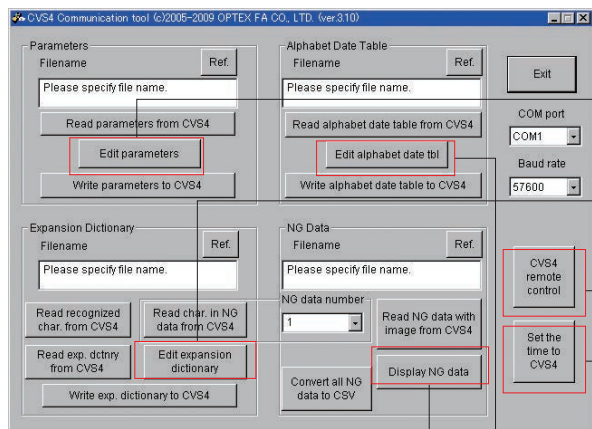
CVS4 Communication tool (c)2005-2009 OPTEX FA CO., LTD. (ver.3.10)

Parameters
Filename
Ref.
Please specify file name.
Read parameters from CVS4
Edit parameters
Write parameters to CVS4

Alphabet Date Table
Filename
Ref.
Please specify file name.
Read alphabet date table from CVS4
Edit alphabet date tbl
Write alphabet date table to CVS4

Exit
COM port
COM1
Baud rate
57600

Expansion Dictionary
Filename
Ref.
Please specify file name.
Read recognized char. from CVS4
Read char. in NG data from CVS4
Read exp. dctnry from CVS4
Edit expansion dictionary
Write exp. dictionary to CVS4

NG Data
Filename
Ref.
Please specify file name.
NG data number
1
Read NG data with image from CVS4
Convert all NG data to CSV
Display NG data

CVS4 remote control
Set the time to CVS4